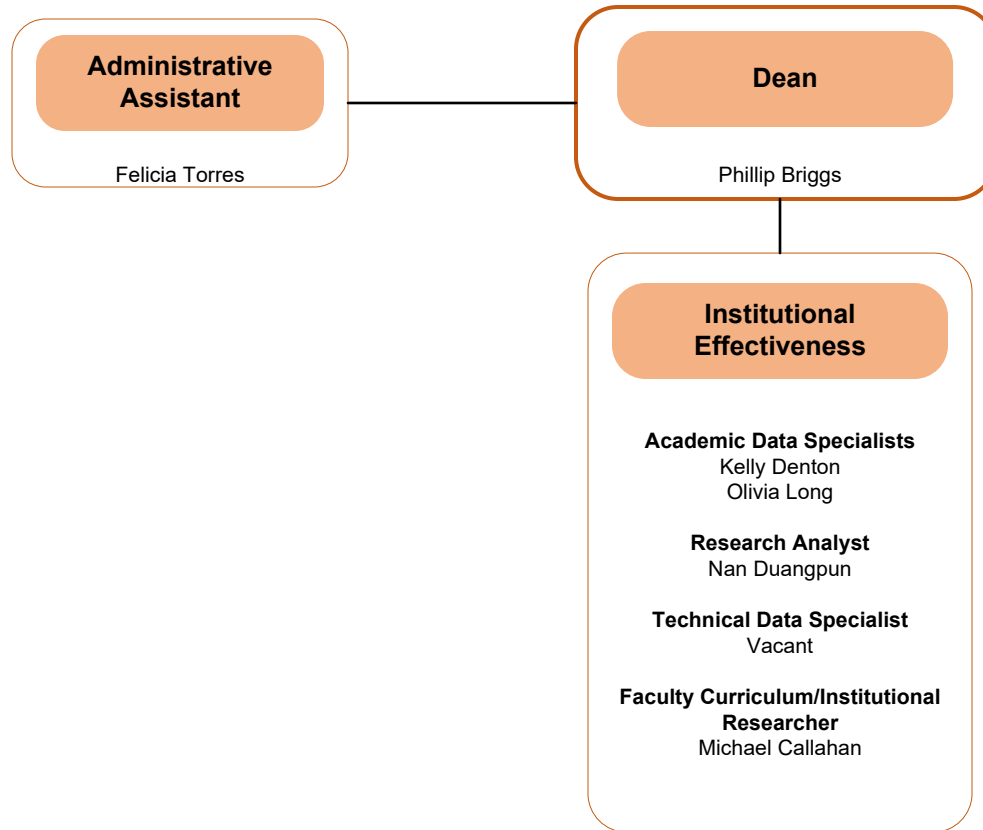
Administrative Assistant

Felicia Torres

Dean

Phillip Briggs

Institutional Effectiveness

Academic Data Specialists
Kelly Denton
Olivia Long

Research Analyst
Nan Duangpun

Technical Data Specialist
Vacant

Faculty Curriculum/Institutional Researcher
Michael Callahan